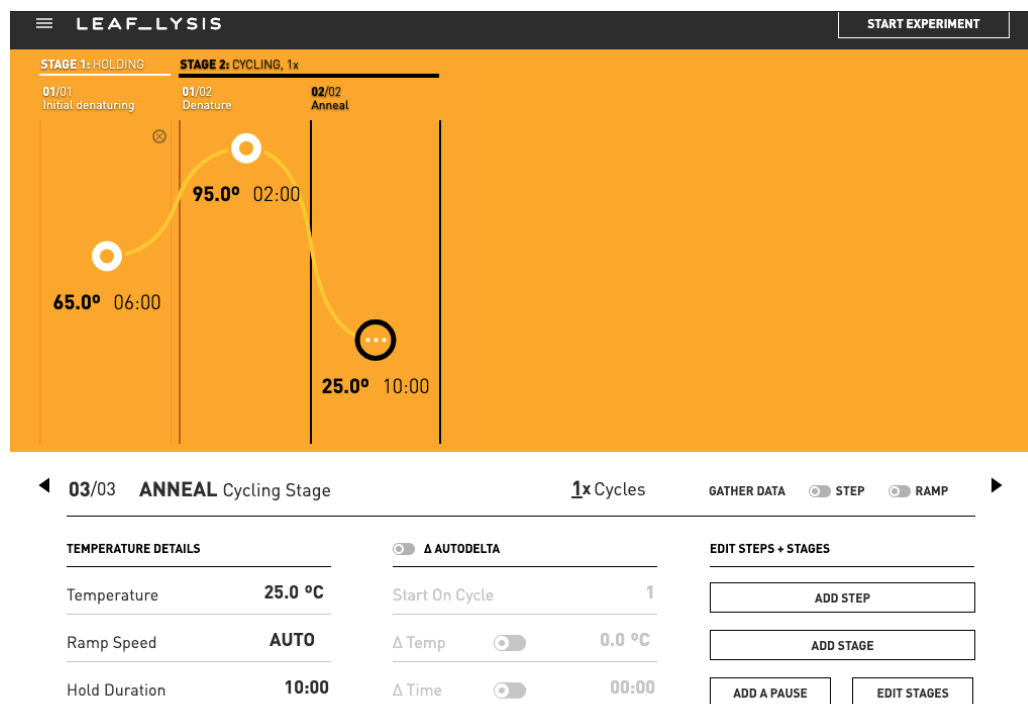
LEAF_LYSIS

START EXPERIMENT

STAGE 1: HOLDING

STAGE 2: CYCLING, 1x

01/01
Initial denaturing

01/02
Denature

02/02
Anneal

95.0º 02:00

65.0º 06:00

25.0º 10:00

03/03 ANNEAL Cycling Stage

1x Cycles

GATHER DATA STEP RAMP

TEMPERATURE DETAILS

| | |
|---|---|
| Temperature | 25.0 ºC |
| Ramp Speed | AUTO |
| Hold Duration | 10:00 |

Δ AUTODELTA

| | |
|---|---|
| Start On Cycle | 1 |
| Δ Temp | 0.0 ºC |
| Δ Time | 00:00 |

EDIT STEPS + STAGES

ADD STEP

ADD STAGE

ADD A PAUSE

EDIT STAGES